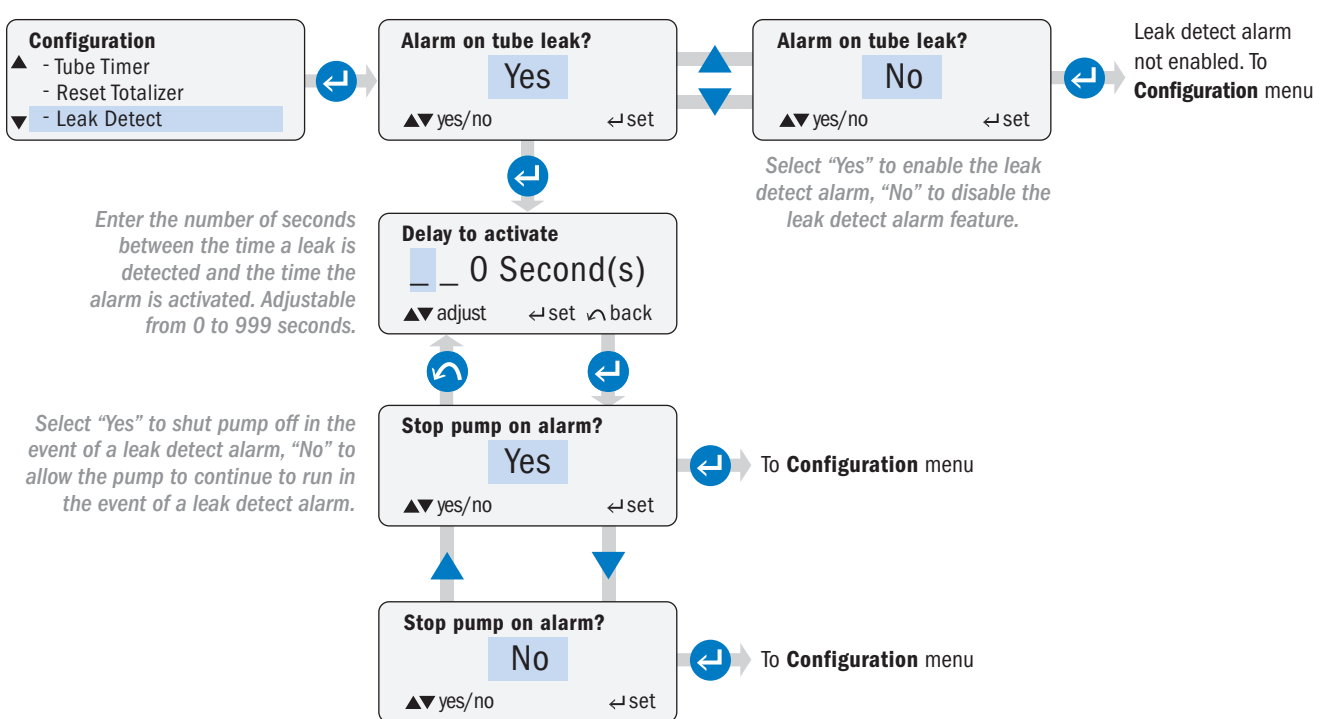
Configuration
▲ - Tube Timer
- Reset Totalizer
▼ - Leak Detect

Alarm on tube leak?
Yes
▲▼ yes/no ↵ set

Alarm on tube leak?
No
▲▼ yes/no ↵ set

Leak detect alarm not enabled. To **Configuration** menu

Select "Yes" to enable the leak detect alarm, "No" to disable the leak detect alarm feature.

Enter the number of seconds between the time a leak is detected and the time the alarm is activated. Adjustable from 0 to 999 seconds.

Delay to activate
_ _ 0 Second(s)
▲▼ adjust ↵ set ↶ back

Select "Yes" to shut pump off in the event of a leak detect alarm, "No" to allow the pump to continue to run in the event of a leak detect alarm.

Stop pump on alarm?
Yes
▲▼ yes/no ↵ set

To **Configuration** menu

Stop pump on alarm?
No
▲▼ yes/no ↵ set

To **Configuration** menu